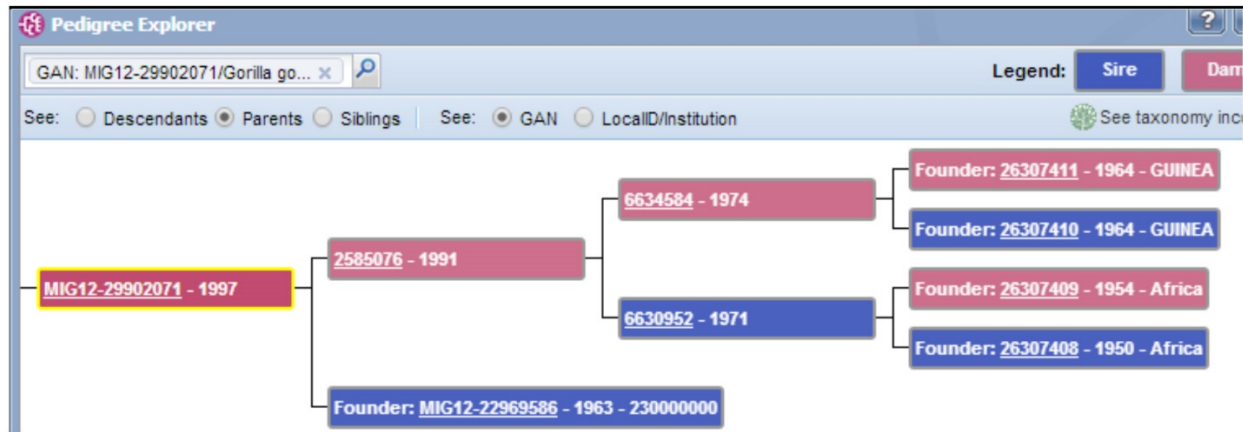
Pedigree Explorer

?

GAN: MIG12-29902071/Gorilla go... ×

Legend: Sire Dam

See: Descendants Parents Siblings See: GAN LocalID/Institution

See taxonomy inc

Founder: 26307411 - 1964 - GUINEA

6634584 - 1974

Founder: 26307410 - 1964 - GUINEA

2585076 - 1991

MIG12-29902071 - 1997

Founder: 26307409 - 1954 - Africa

6630952 - 1971

Founder: 26307408 - 1950 - Africa

Founder: MIG12-22969586 - 1963 - 230000000